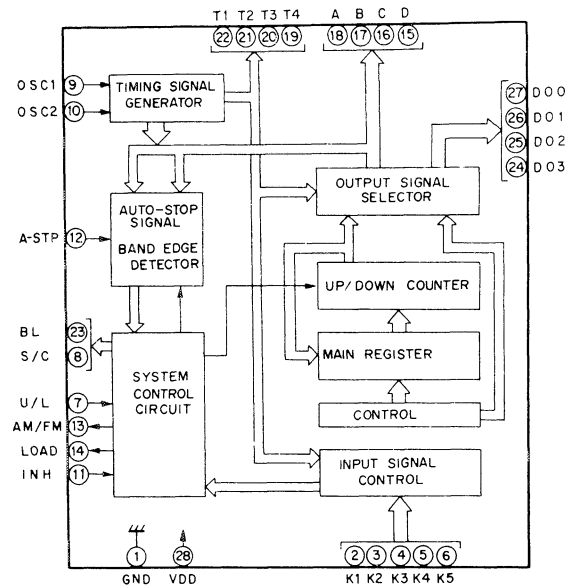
T1 T2 T3 T4
22 21 20 19
A B C D
18 17 16 15

OSC1 9
OSC2 10
TIMING SIGNAL GENERATOR

27 DO0
26 DO1
25 DO2
24 DO3

OUTPUT SIGNAL SELECTOR

A-STP 12
AUTO-STOP SIGNAL
BAND EDGE DETECTOR

UP/DOWN COUNTER

BL 23
S/C 8

MAIN REGISTER

SYSTEM CONTROL CIRCUIT

U/L 7
AM/FM 13
LOAD 14
INH 11

CONTROL

INPUT SIGNAL CONTROL

1 GND
28 VDD

2 3 4 5 6
K1 K2 K3 K4 K5